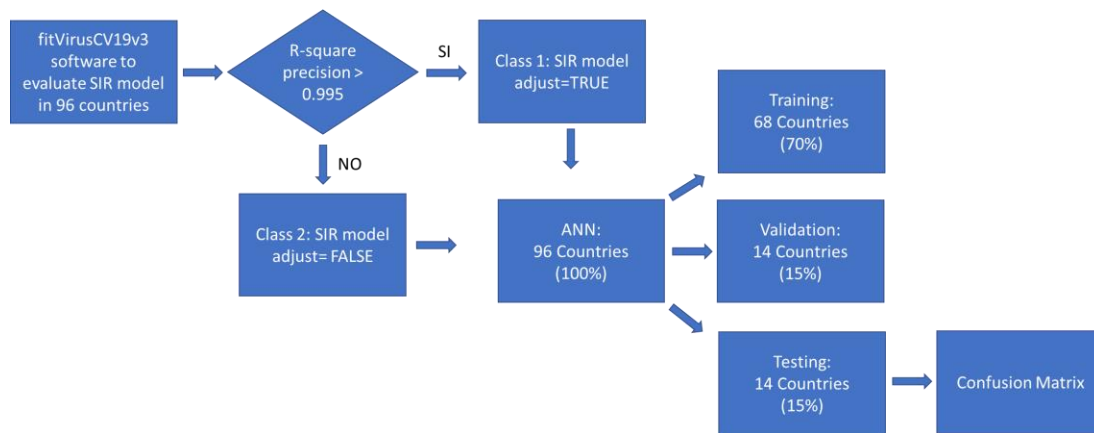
fitVirusCV19v3 software to evaluate SIR model in 96 countries

R-square precision > 0.995

SI

Class 1: SIR model adjust=TRUE

NO

Class 2: SIR model adjust= FALSE

ANN: 96 Countries (100%)

Training: 68 Countries (70%)

Validation: 14 Countries (15%)

Testing: 14 Countries (15%)

Confusion Matrix